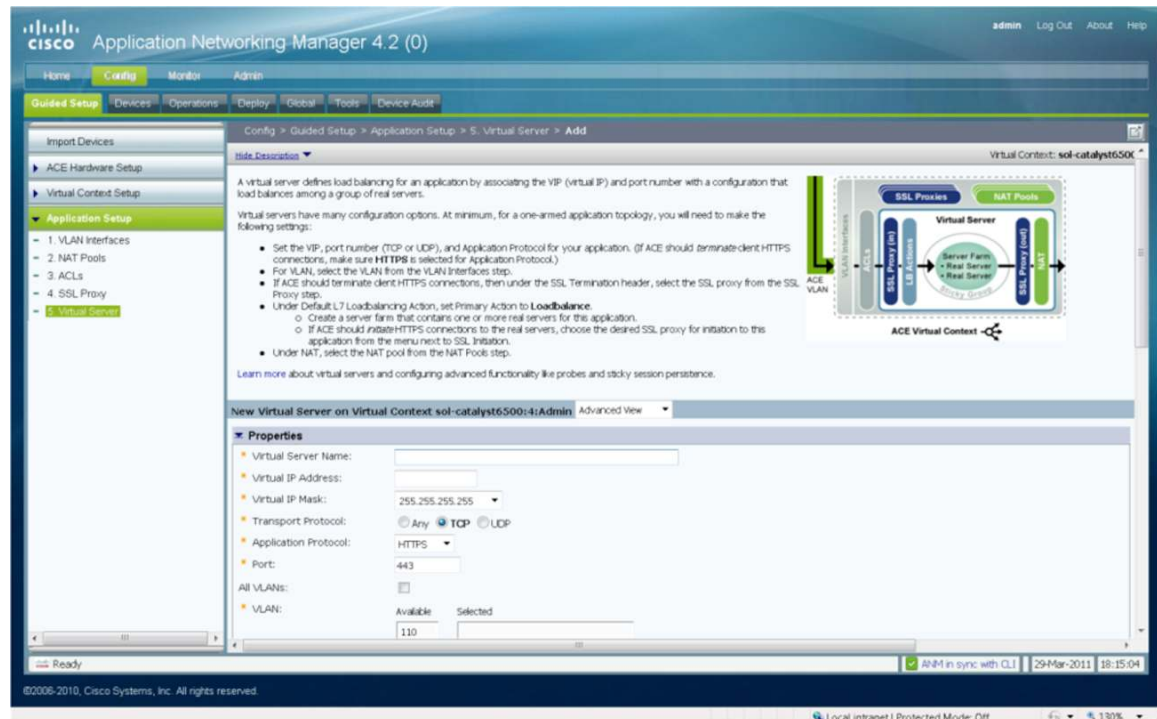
cisco Application Networking Manager 4.2 (0)

admin Log Out About Help

Home Config Monitor Admin

Guided Setup Devices Operations Deploy Global Tools Device Audit

Import Devices

ACE Hardware Setup

Virtual Context Setup

Application Setup

- 1. VLAN Interfaces
- 2. NAT Pools
- 3. ACLs
- 4. SSL Proxy
- 5. Virtual Server

Config > Guided Setup > Application Setup > 5. Virtual Server > Add

Hide Description

Virtual Context: sol-catalyst650(

A virtual server defines load balancing for an application by associating the VIP (virtual IP) and port number with a configuration that load balances among a group of real servers.

Virtual servers have many configuration options. At minimum, for a one-armed application topology, you will need to make the following settings:

- Set the VIP, port number (TCP or UDP), and Application Protocol for your application. (If ACE should terminate client HTTPS connections, make sure HTTPS is selected for Application Protocol.)
- For VLAN, select the VLAN from the VLAN Interfaces step.
- If ACE should terminate client HTTPS connections, then under the SSL Termination header, select the SSL proxy from the SSL Proxy step.
- Under Default L7 Loadbalancing Action, set Primary Action to Loadbalance.
  - Create a server farm that contains one or more real servers for this application.
  - If ACE should initiate HTTPS connections to the real servers, choose the desired SSL proxy for initiation to this application from the menu next to SSL Initiation.
- Under NAT, select the NAT pool from the NAT Pools step.

Learn more about virtual servers and configuring advanced functionality like probes and sticky session persistence.

SSL Proxies NAT Pools Virtual Server VLAN Interfaces ACLs SSL Proxy (in) LB Actions Server Farm • Real Server • Real Server Sticky Group SSL Proxy (out) NAT ACE VLAN ACE Virtual Context

New Virtual Server on Virtual Context sol-catalyst6500:4:Admin Advanced View

Properties

* Virtual Server Name:
* Virtual IP Address:
* Virtual IP Mask: 255.255.255.255
* Transport Protocol: Any TCP UDP
* Application Protocol: HTTPS
* Port: 443
All VLANs:
* VLAN: Available Selected
110

Ready

ANM in sync with CLI 29-Mar-2011 18:15:04

©2006-2010, Cisco Systems, Inc. All rights reserved.

Local intranet | Protected Mode: Off 130%